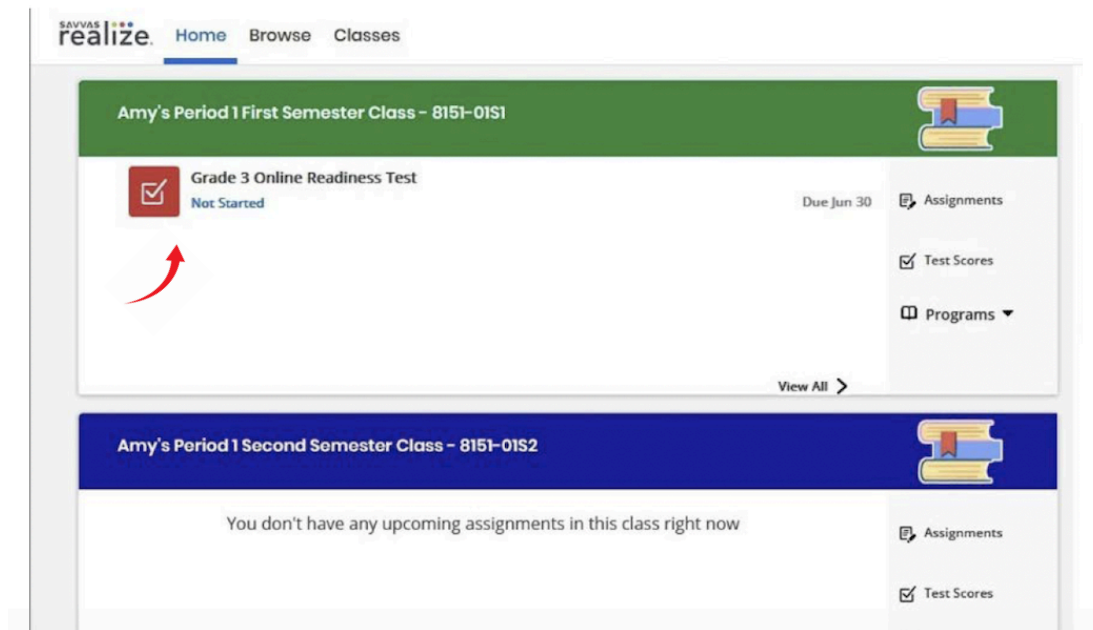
SAVVAS realize. Home Browse Classes

Amy's Period 1 First Semester Class - 8151-01S1

Grade 3 Online Readiness Test
Not Started
Due Jun 30

Assignments
Test Scores
Programs

View All

Amy's Period 1 Second Semester Class - 8151-01S2

You don't have any upcoming assignments in this class right now

Assignments
Test Scores